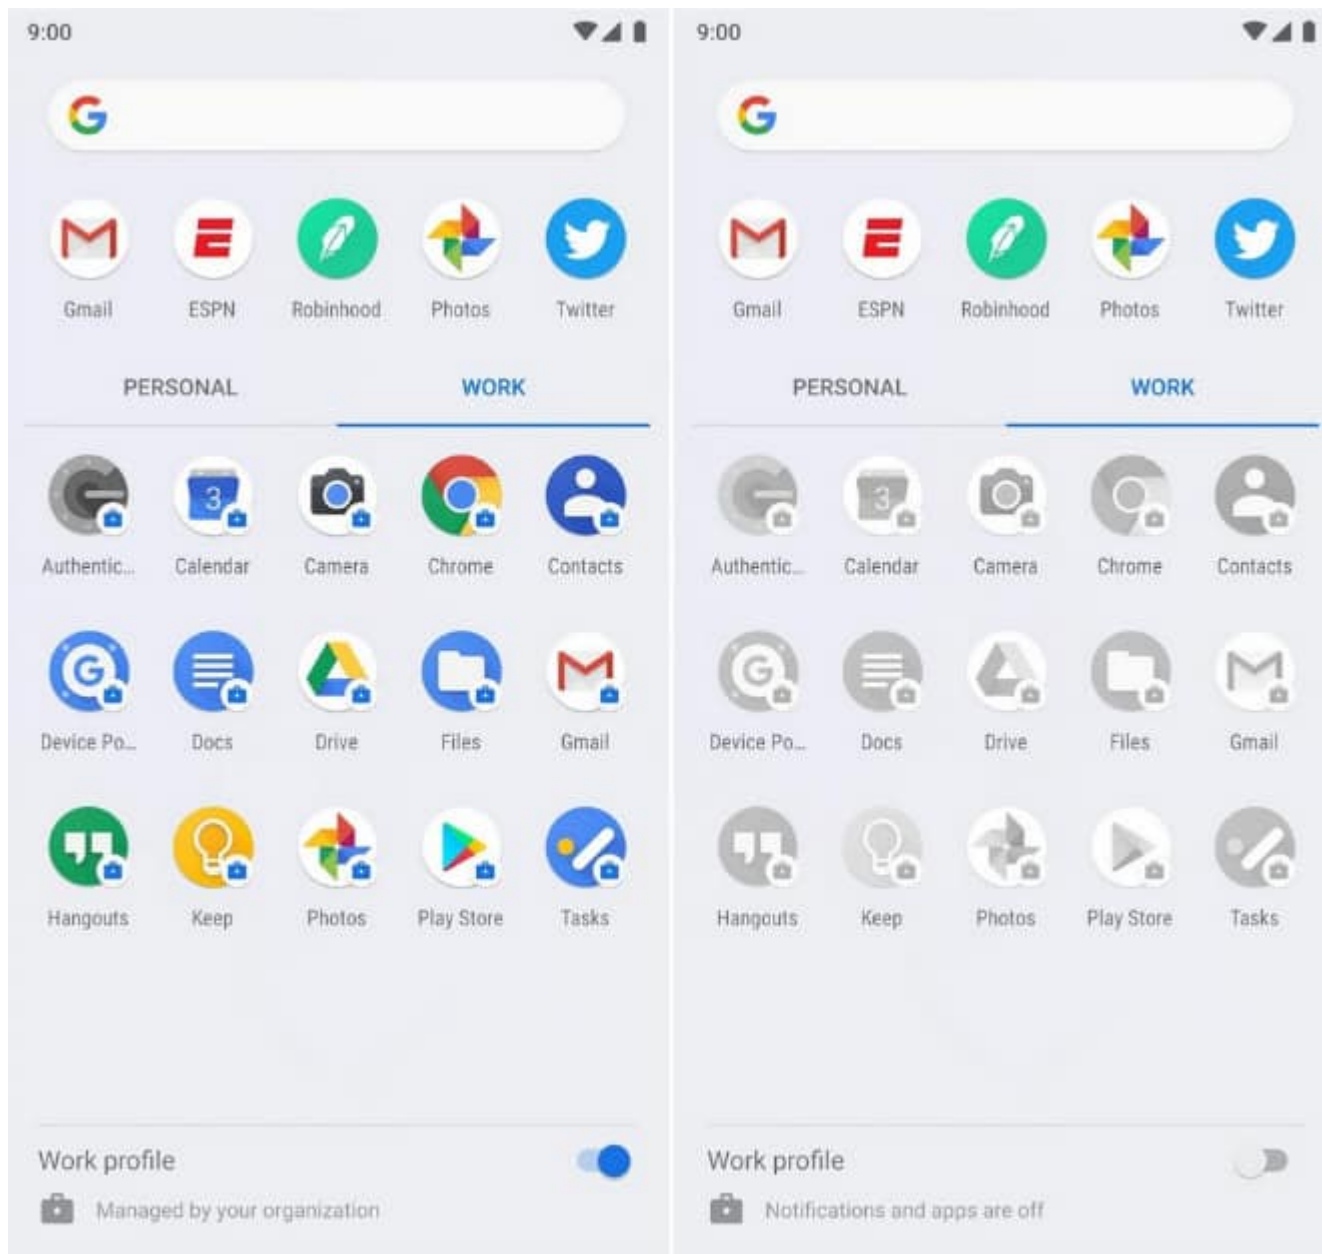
9:00

Gmail ESPN Robinhood Photos Twitter

PERSONAL WORK

Authentic... Calendar Camera Chrome Contacts

Device Po... Docs Drive Files Gmail

Hangouts Keep Photos Play Store Tasks

Work profile

Managed by your organization

9:00

Gmail ESPN Robinhood Photos Twitter

PERSONAL WORK

Authentic... Calendar Camera Chrome Contacts

Device Po... Docs Drive Files Gmail

Hangouts Keep Photos Play Store Tasks

Work profile

Notifications and apps are off